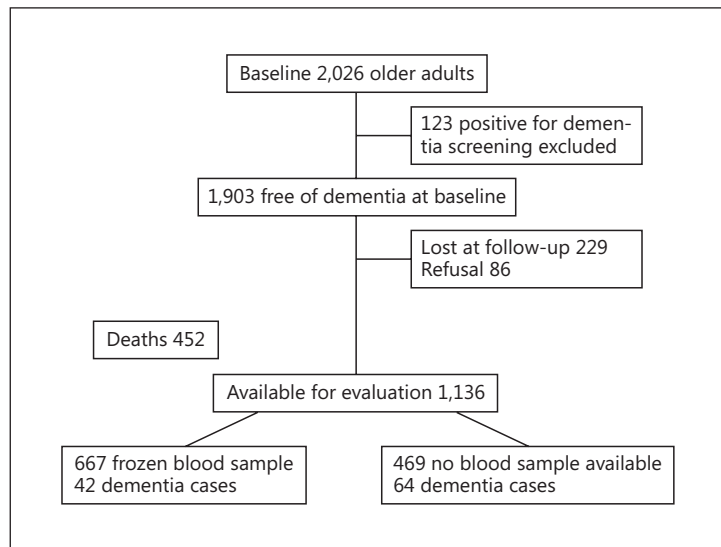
Baseline 2,026 older adults

123 positive for dementia screening excluded

1,903 free of dementia at baseline

Lost at follow-up 229
Refusal 86

Deaths 452

Available for evaluation 1,136

667 frozen blood sample
42 dementia cases

469 no blood sample available
64 dementia cases